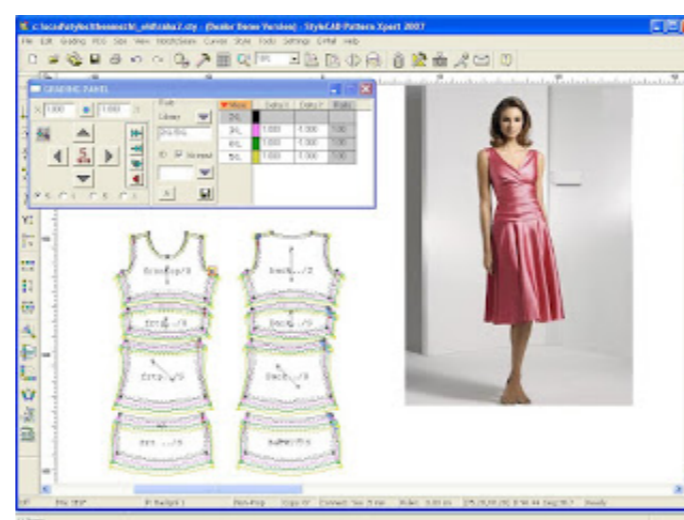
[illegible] - StyleCAD Pattern Xpert 2007

File Edit Grading PDS Size View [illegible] Curve Style Tools Settings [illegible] Help

GRADING PANEL

| Size | Delta1 | Delta2 | Ratio |
|---|---|---|---|
| 2XL | | | |
| 3XL | 1.000 | 1.000 | 1.00 |
| 4XL | 1.000 | 1.000 | 1.00 |
| 5XL | 1.000 | 1.000 | 1.00 |

front/2

back/2

front../2

back../2

front../2

back../2

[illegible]

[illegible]

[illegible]